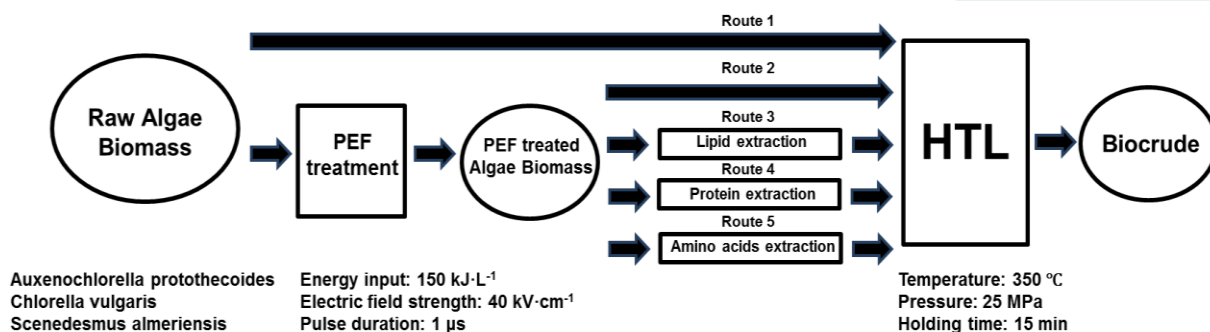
Route 1

Route 2

Raw Algae Biomass

PEF treatment

PEF treated Algae Biomass

Route 3

Lipid extraction

Route 4

Protein extraction

Route 5

Amino acids extraction

HTL

Biocrude

Auxenochlorella protothecoides
Chlorella vulgaris
Scenedesmus almeriensis

Energy input: 150 kJ·L$^{-1}$
Electric field strength: 40 kV·cm$^{-1}$
Pulse duration: 1 μs

Temperature: 350 ℃
Pressure: 25 MPa
Holding time: 15 min